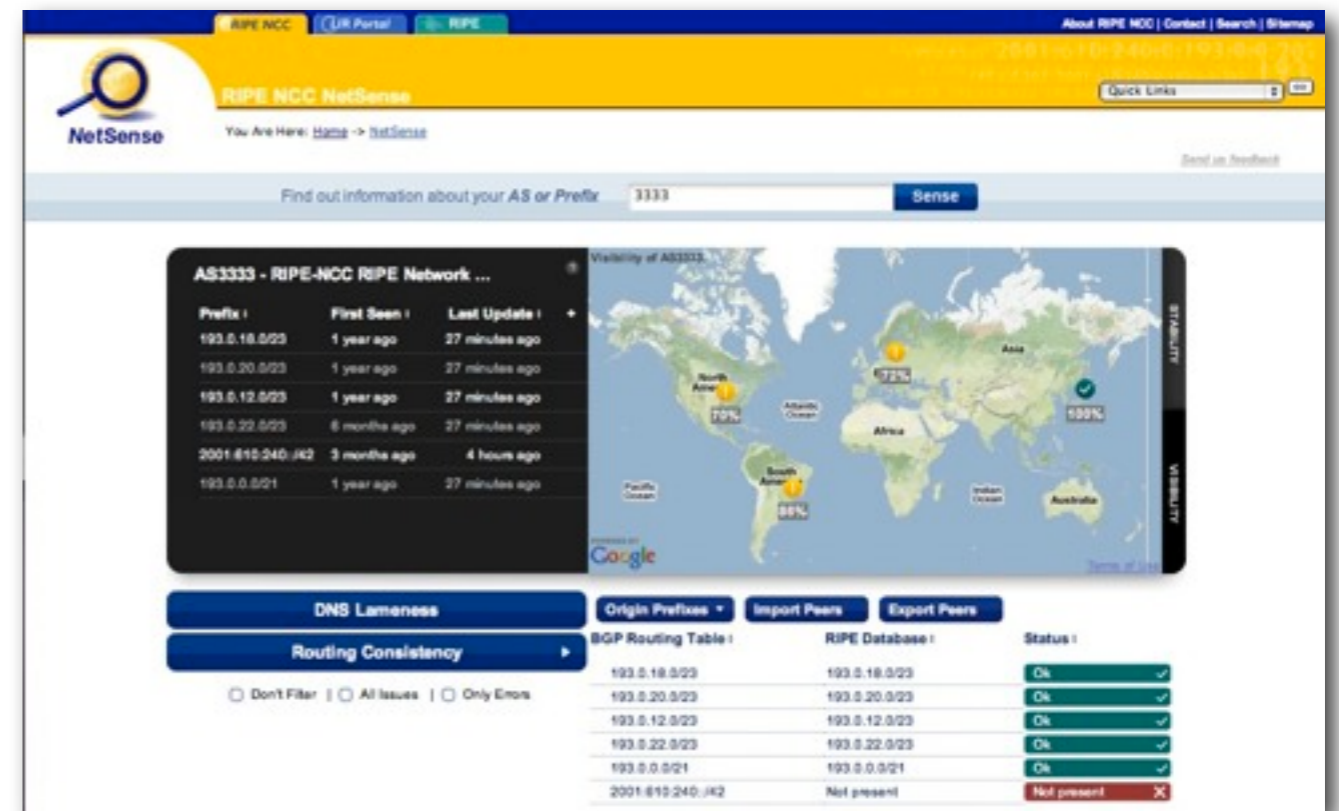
RIPE NCC | LIR Portal | RIPE

About RIPE NCC | Contact | Search | Sitemap

NetSense

RIPE NCC NetSense

Quick Links

You Are Here: Home -> NetSense

Send us feedback

Find out information about your AS or Prefix 3333 Sense

AS3333 - RIPE-NCC RIPE Network ...

| Prefix | First Seen | Last Update |
|---|---|---|
| 193.0.18.0/23 | 1 year ago | 27 minutes ago |
| 193.0.20.0/23 | 1 year ago | 27 minutes ago |
| 193.0.12.0/23 | 1 year ago | 27 minutes ago |
| 193.0.22.0/23 | 6 months ago | 27 minutes ago |
| 2001:610:240::/42 | 3 months ago | 4 hours ago |
| 193.0.0.0/21 | 1 year ago | 27 minutes ago |

Visibility of AS3333

North America 70%
72%
Asia
100%
Atlantic Ocean
Africa
South America 88%
Pacific Ocean
Indian Ocean
Australia
Google
Terms of Use

STABILITY
VISIBILITY

DNS Lameness

Routing Consistency

Don't Filter | All Issues | Only Errors

Origin Prefixes | Import Peers | Export Peers

| BGP Routing Table | RIPE Database | Status |
|---|---|---|
| 193.0.18.0/23 | 193.0.18.0/23 | Ok |
| 193.0.20.0/23 | 193.0.20.0/23 | Ok |
| 193.0.12.0/23 | 193.0.12.0/23 | Ok |
| 193.0.22.0/23 | 193.0.22.0/23 | Ok |
| 193.0.0.0/21 | 193.0.0.0/21 | Ok |
| 2001:610:240::/42 | Not present | Not present |